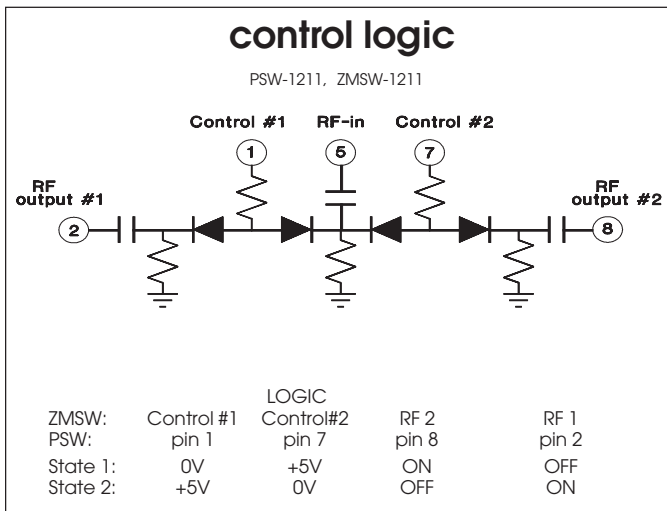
control logic

PSW-1211, ZMSW-1211

Control #1

RF-in

Control #2

1

5

7

RF output #1

2

RF output #2

8

LOGIC

| ZMSW: | Control #1 | Control#2 | RF 2 | RF 1 |
|---|---|---|---|---|
| PSW: | pin 1 | pin 7 | pin 8 | pin 2 |
| State 1: | 0V | +5V | ON | OFF |
| State 2: | +5V | 0V | OFF | ON |